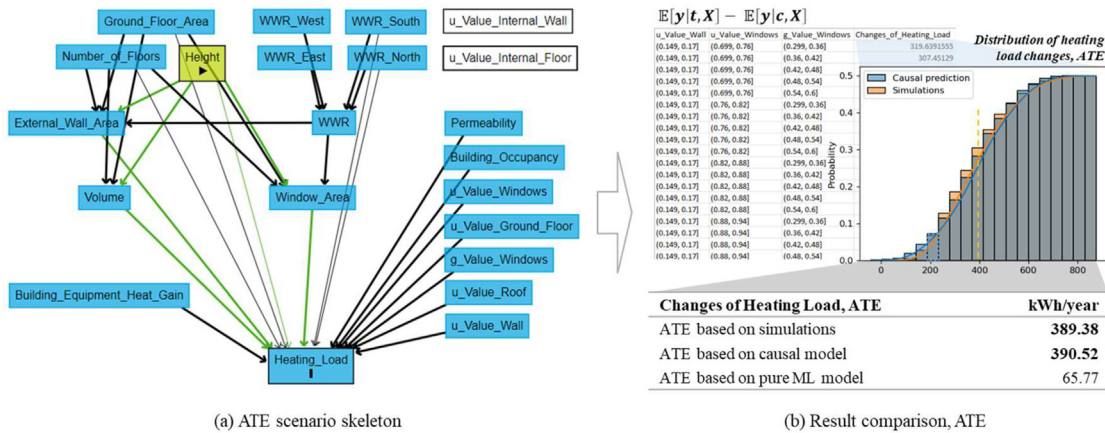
Ground_Floor_Area
WWR_West
WWR_South
u_Value_Internal_Wall
Number_of_Floors
Height
WWR_East
WWR_North
u_Value_Internal_Floor
External_Wall_Area
WWR
Permeability
Building_Occupancy
Volume
Window_Area
u_Value_Windows
u_Value_Ground_Floor
g_Value_Windows
Building_Equipment_Heat_Gain
u_Value_Roof
u_Value_Wall
Heating_Load

(a) ATE scenario skeleton

$\mathbb{E}[\boldsymbol{y}|\boldsymbol{t},\boldsymbol{X}] - \mathbb{E}[\boldsymbol{y}|\boldsymbol{c},\boldsymbol{X}]$

| u_Value_Wall | u_Value_Windows | g_Value_Windows | Changes_of_Heating_Load |
|---|---|---|---|
| (0.149, 0.17] | (0.699, 0.76] | (0.299, 0.36] | 319.6391555 |
| (0.149, 0.17] | (0.699, 0.76] | (0.36, 0.42] | 307.45129 |
| (0.149, 0.17] | (0.699, 0.76] | (0.42, 0.48] | |
| (0.149, 0.17] | (0.699, 0.76] | (0.48, 0.54] | |
| (0.149, 0.17] | (0.699, 0.76] | (0.54, 0.6] | |
| (0.149, 0.17] | (0.76, 0.82] | (0.299, 0.36] | |
| (0.149, 0.17] | (0.76, 0.82] | (0.36, 0.42] | |
| (0.149, 0.17] | (0.76, 0.82] | (0.42, 0.48] | |
| (0.149, 0.17] | (0.76, 0.82] | (0.48, 0.54] | |
| (0.149, 0.17] | (0.76, 0.82] | (0.54, 0.6] | |
| (0.149, 0.17] | (0.82, 0.88] | (0.299, 0.36] | |
| (0.149, 0.17] | (0.82, 0.88] | (0.36, 0.42] | |
| (0.149, 0.17] | (0.82, 0.88] | (0.42, 0.48] | |
| (0.149, 0.17] | (0.82, 0.88] | (0.48, 0.54] | |
| (0.149, 0.17] | (0.82, 0.88] | (0.54, 0.6] | |
| (0.149, 0.17] | (0.88, 0.94] | (0.299, 0.36] | |
| (0.149, 0.17] | (0.88, 0.94] | (0.36, 0.42] | |
| (0.149, 0.17] | (0.88, 0.94] | (0.42, 0.48] | |
| (0.149, 0.17] | (0.88, 0.94] | (0.48, 0.54] | |

Distribution of heating load changes, ATE
Causal prediction
Simulations
Probability
0.5
0.4
0.3
0.2
0.1
0.0
0
200
400
600
800

| Changes of Heating Load, ATE | kWh/year |
|---|---|
| ATE based on simulations | **389.38** |
| ATE based on causal model | **390.52** |
| ATE based on pure ML model | 65.77 |

(b) Result comparison, ATE